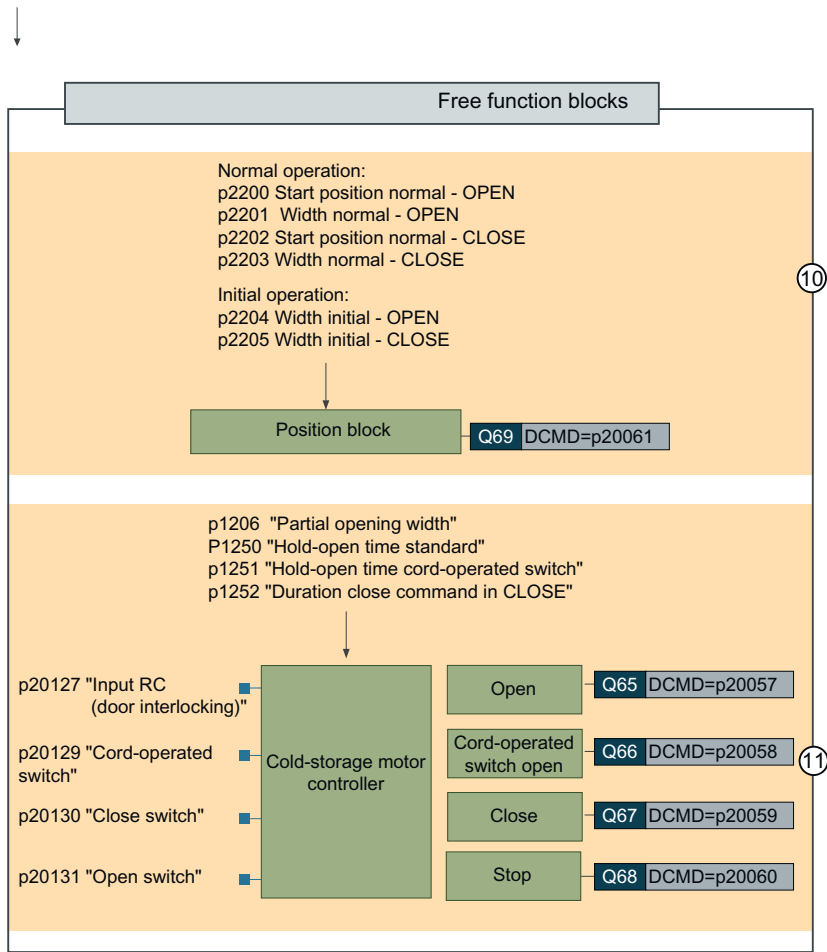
Free function blocks

Normal operation:
p2200 Start position normal - OPEN
p2201 Width normal - OPEN
p2202 Start position normal - CLOSE
p2203 Width normal - CLOSE

Initial operation:
p2204 Width initial - OPEN
p2205 Width initial - CLOSE

10

Position block

Q69 DCMD=p20061

p1206 "Partial opening width"
P1250 "Hold-open time standard"
p1251 "Hold-open time cord-operated switch"
p1252 "Duration close command in CLOSE"

p20127 "Input RC (door interlocking)"

p20129 "Cord-operated switch"

p20130 "Close switch"

p20131 "Open switch"

Cold-storage motor controller

Open

Q65 DCMD=p20057

Cord-operated switch open

Q66 DCMD=p20058

11

Close

Q67 DCMD=p20059

Stop

Q68 DCMD=p20060